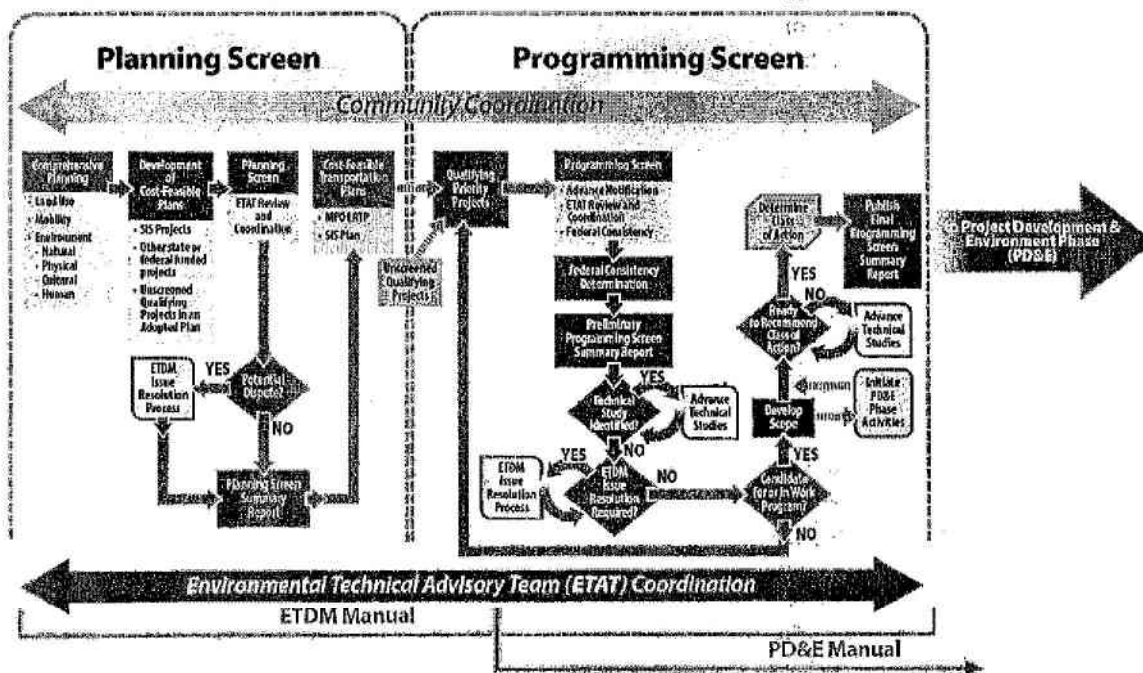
Planning Screen

Programming Screen

Community Coordination

Comprehensive Planning
• Land Use
• Mobility
• Environment
- Natural
- Physical
- Cultural
- Human

Development of Cost-Feasible Plans
• SIS Projects
• Other state or federal funded projects
• Unscreened Qualifying Projects in an Adopted Plan

Planning Screen
ETAT Review and Coordination

Cost-Feasible Transportation Plans
• MPO LRTP
• SIS Plan

ETDM Issue Resolution Process

YES

Potential Dispute?

NO

Planning Screen Summary Report

Unscreened Qualifying Projects

Qualifying Priority Projects

Programming Screen
• Advance Notification
• ETAT Review and Coordination
• Federal Consistency

Federal Consistency Determination

Preliminary Programming Screen Summary Report

Technical Study Identified?

YES

Advance Technical Studies

NO

ETDM Issue Resolution Process

YES

ETDM Issue Resolution Required?

NO

Candidate for or in Work Program?

YES

NO

Develop Scope

Initiate PD&E Phase Activities

Ready to Recommend Class of Action?

NO

Advance Technical Studies

YES

Determine Class of Action

Publish Final Programming Screen Summary Report

to Project Development & Environment Phase (PD&E)

Environmental Technical Advisory Team (ETAT) Coordination

ETDM Manual

PD&E Manual